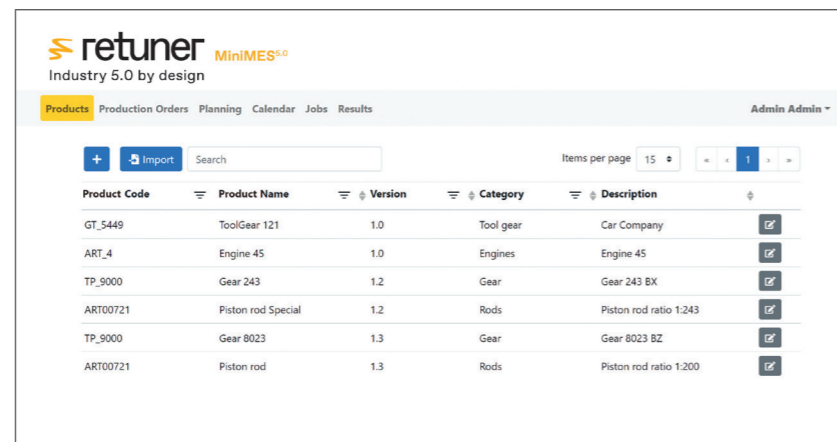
retuner MiniMES$^{5.0}$
Industry 5.0 by design

Products Production Orders Planning Calendar Jobs Results Admin Admin

+ Import Search

Items per page 15

« ‹ 1 › »

| Product Code | Product Name | Version | Category | Description | |
|---|---|---|---|---|---|
| GT_5449 | ToolGear 121 | 1.0 | Tool gear | Car Company | |
| ART_4 | Engine 45 | 1.0 | Engines | Engine 45 | |
| TP_9000 | Gear 243 | 1.2 | Gear | Gear 243 BX | |
| ART00721 | Piston rod Special | 1.2 | Rods | Piston rod ratio 1:243 | |
| TP_9000 | Gear 8023 | 1.3 | Gear | Gear 8023 BZ | |
| ART00721 | Piston rod | 1.3 | Rods | Piston rod ratio 1:200 | |